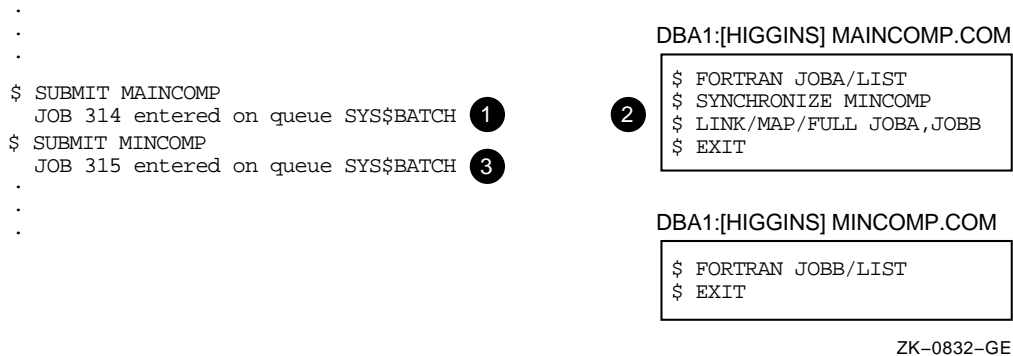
.
.
.
$ SUBMIT MAINCOMP
JOB 314 entered on queue SYS$BATCH 1
$ SUBMIT MINCOMP
JOB 315 entered on queue SYS$BATCH 3
.
.
.

DBA1:[HIGGINS] MAINCOMP.COM

2

$ FORTRAN JOBA/LIST
$ SYNCHRONIZE MINCOMP
$ LINK/MAP/FULL JOBA,JOBB
$ EXIT

DBA1:[HIGGINS] MINCOMP.COM

$ FORTRAN JOBB/LIST
$ EXIT

ZK−0832−GE